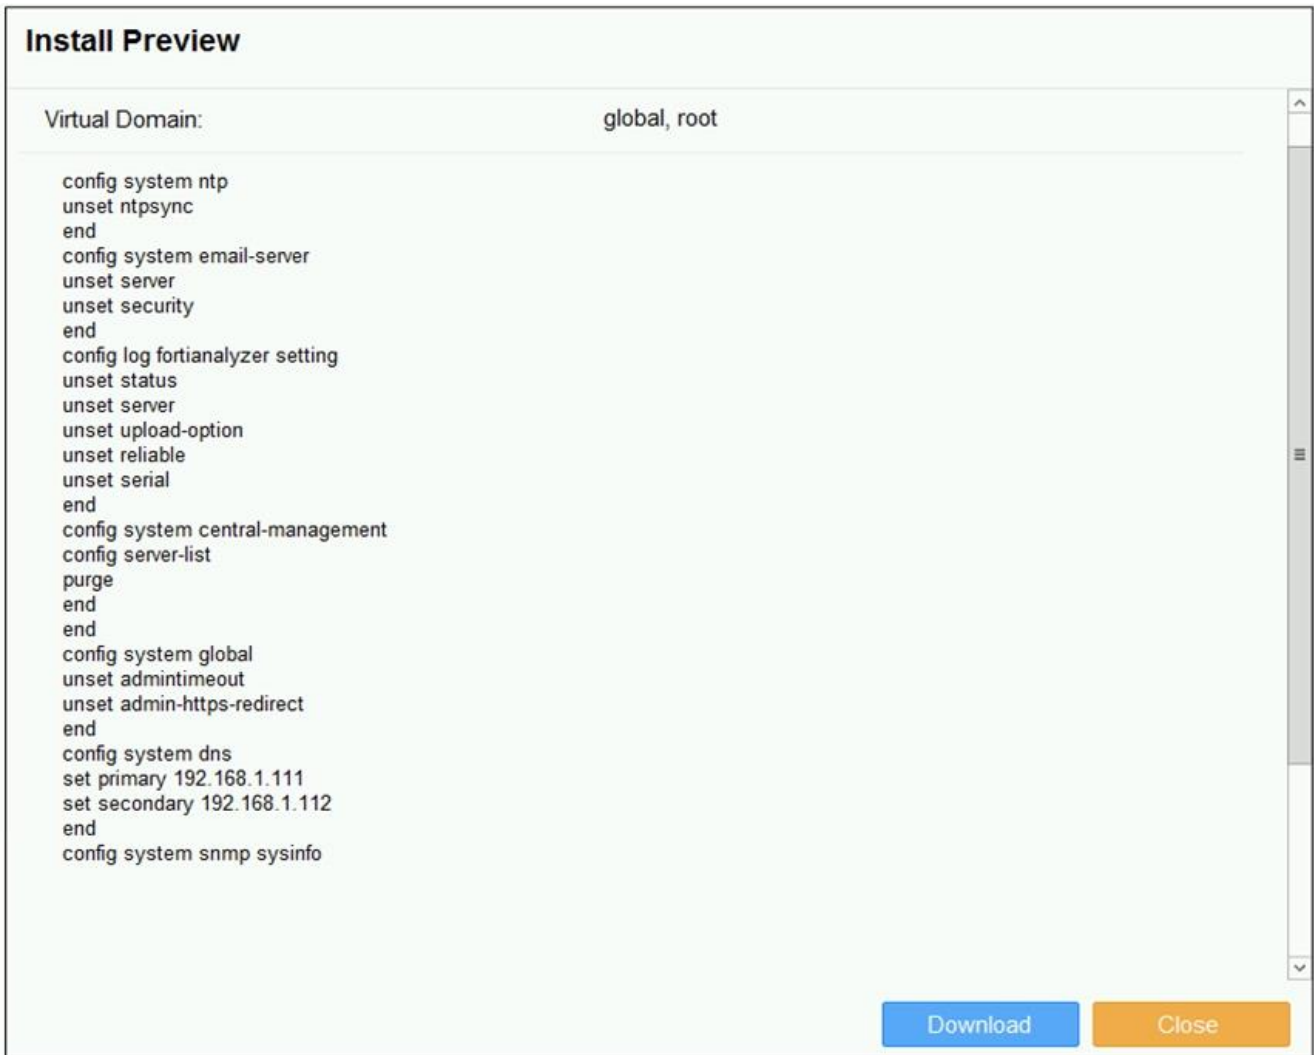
Install Preview

Virtual Domain: global, root

config system ntp
unset ntpsync
end
config system email-server
unset server
unset security
end
config log fortianalyzer setting
unset status
unset server
unset upload-option
unset reliable
unset serial
end
config system central-management
config server-list
purge
end
end
config system global
unset admintimeout
unset admin-https-redirect
end
config system dns
set primary 192.168.1.111
set secondary 192.168.1.112
end
config system snmp sysinfo

Download Close